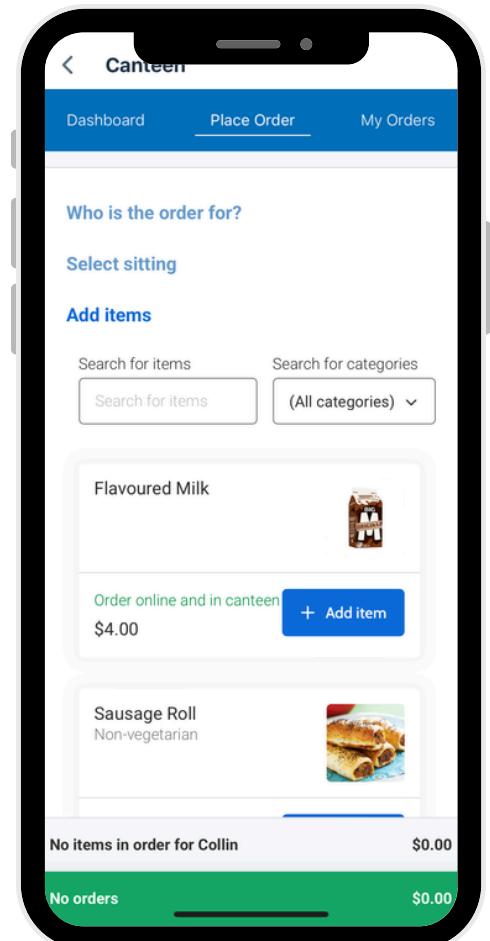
Canteen

Dashboard
Place Order
My Orders

Who is the order for?

Select sitting

Add items

Search for items
Search for items

Search for categories
(All categories)

Flavoured Milk

Order online and in canteen
$4.00
+ Add item

Sausage Roll
Non-vegetarian

No items in order for Collin $0.00

No orders $0.00